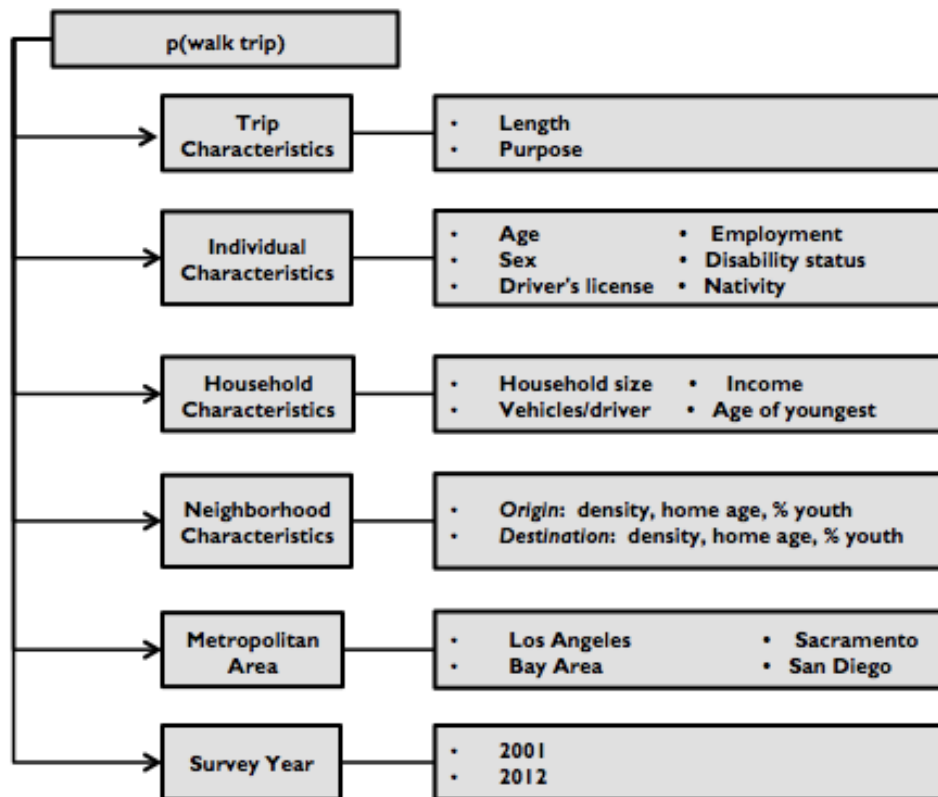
p(walk trip)

Trip Characteristics

- Length
- Purpose

Individual Characteristics

- Age
- Sex
- Driver's license
- Employment
- Disability status
- Nativity

Household Characteristics

- Household size
- Vehicles/driver
- Income
- Age of youngest

Neighborhood Characteristics

- *Origin*: density, home age, % youth
- *Destination*: density, home age, % youth

Metropolitan Area

- Los Angeles
- Bay Area
- Sacramento
- San Diego

Survey Year

- 2001
- 2012